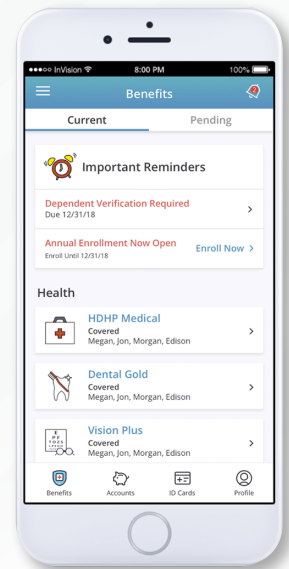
●●●○○ InVision
8:00 PM
100%

Benefits

Current
Pending

Important Reminders

Dependent Verification Required
Due 12/31/18

Annual Enrollment Now Open
Enroll Until 12/31/18
Enroll Now

Health

HDHP Medical
Covered
Megan, Jon, Morgan, Edison

Dental Gold
Covered
Megan, Jon, Morgan, Edison

Vision Plus
Covered
Megan, Jon, Morgan, Edison

Benefits
Accounts
ID Cards
Profile